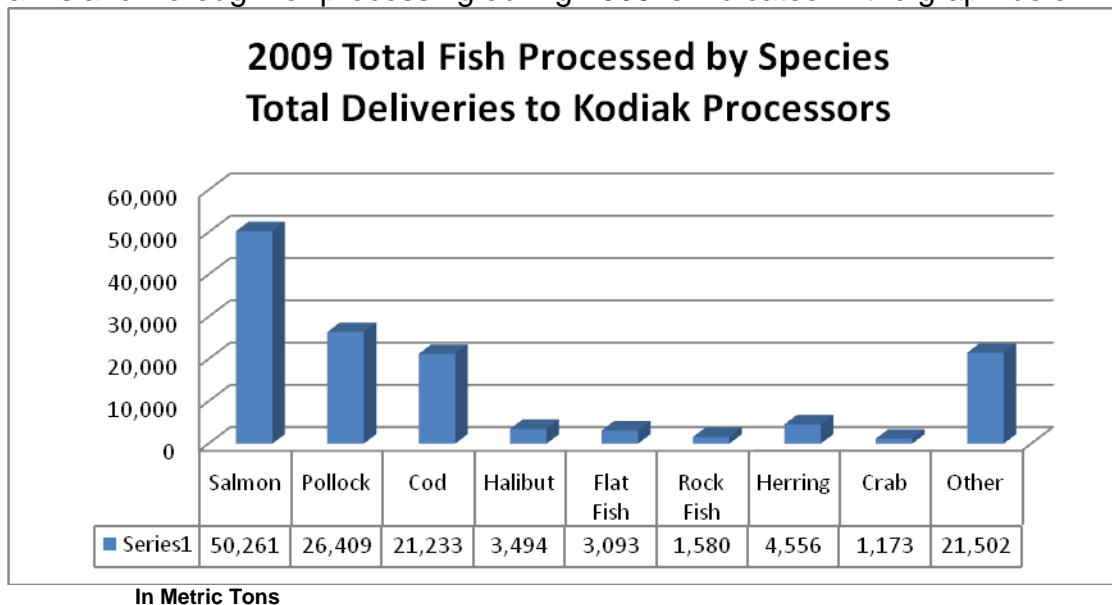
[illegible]

2009 Total Fish Processed by Species
Total Deliveries to Kodiak Processors

60,000
50,000
40,000
30,000
20,000
10,000
0

| | Salmon | Pollock | Cod | Halibut | Flat Fish | Rock Fish | Herring | Crab | Other |
|---|---|---|---|---|---|---|---|---|---|
| Series1 | 50,261 | 26,409 | 21,233 | 3,494 | 3,093 | 1,580 | 4,556 | 1,173 | 21,502 |

In Metric Tons